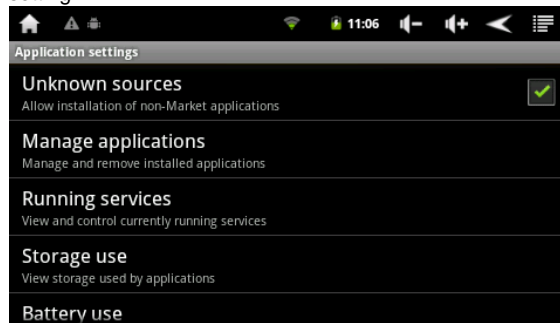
11:06

Application settings

Unknown sources
Allow installation of non-Market applications

Manage applications
Manage and remove installed applications

Running services
View and control currently running services

Storage use
View storage used by applications

Battery use